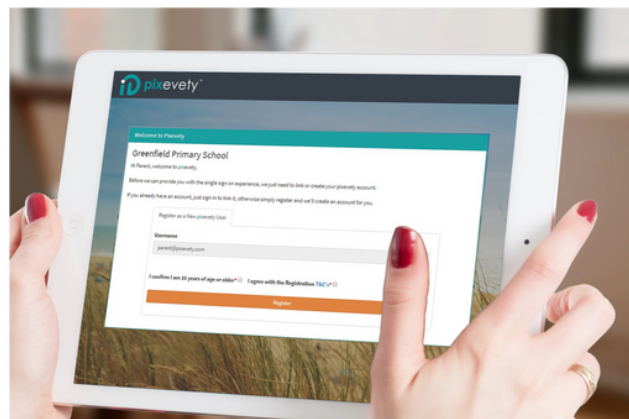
pixevety™

Welcome to Pixevety

Greenfield Primary School

Hi Parent, welcome to pixevety.

Before we can provide you with the single sign on experience, we just need to link or create your pixevety account.

If you already have an account, just sign in to link it, otherwise simply register and we'll create an account for you.

Register as a New pixevety User

Username

parent@pixevety.com

I confirm I am 16 years of age or older* I agree with the Registration T&C's*

Register